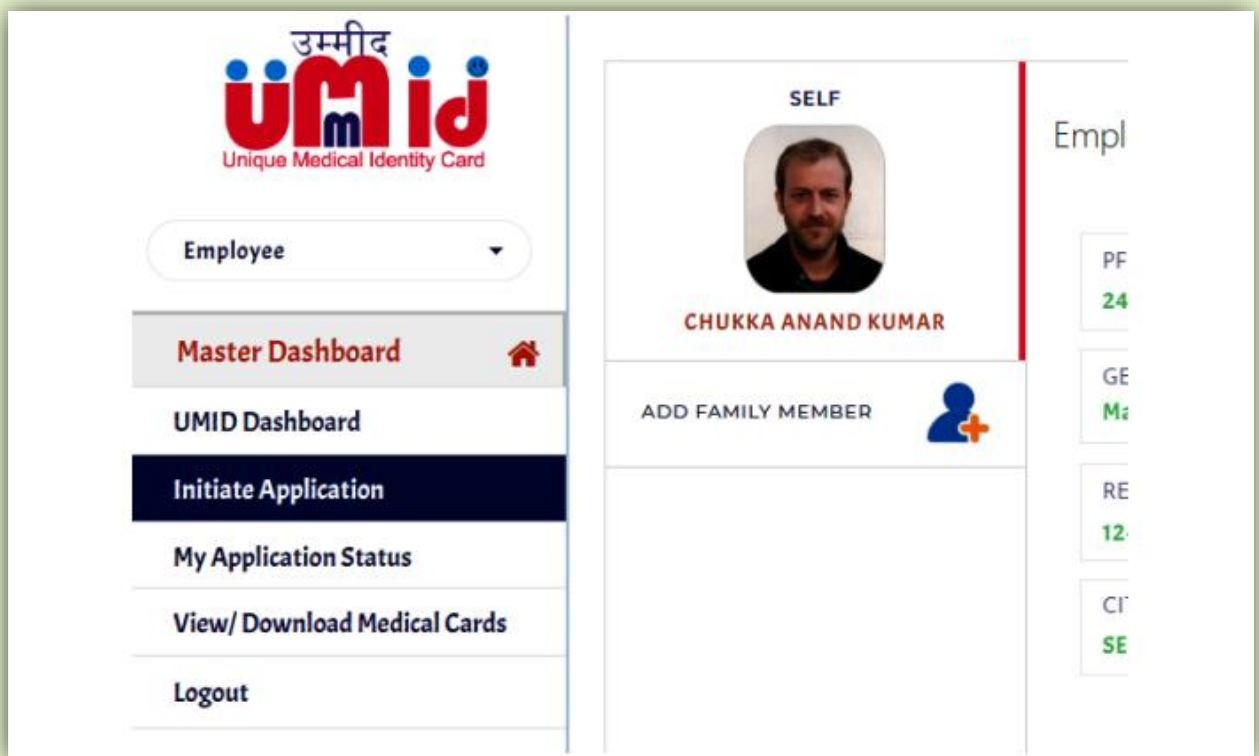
उम्मीद
UMID
Unique Medical Identity Card

Employee

Master Dashboard
UMID Dashboard
Initiate Application
My Application Status
View/ Download Medical Cards
Logout

SELF
CHUKKA ANAND KUMAR
ADD FAMILY MEMBER

Empl
PF
24
GE
Ma
RE
12
CI
SE